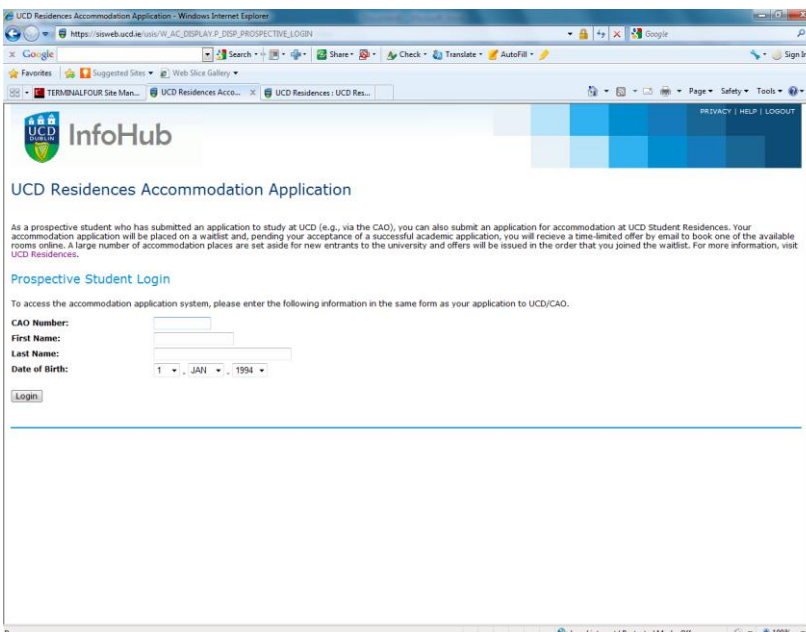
UCD Residences Accommodation Application - Windows Internet Explorer
https://sisweb.ucd.ie/usis/W_AC_DISPLAY.P_DISP_PROSPECTIVE_LOGIN
Google
x Google
Search • Share • Check • Translate • AutoFill •
Sign In
Favorites | Suggested Sites • Web Slice Gallery •
TERMINALFOUR Site Man... | UCD Residences Acco... | UCD Residences : UCD Res...
Page • Safety • Tools •

UCD DUBLIN InfoHub
PRIVACY | HELP | LOGOUT

UCD Residences Accommodation Application

As a prospective student who has submitted an application to study at UCD (e.g., via the CAO), you can also submit an application for accommodation at UCD Student Residences. Your accommodation application will be placed on a waitlist and, pending your acceptance of a successful academic application, you will recieve a time-limited offer by email to book one of the available rooms online. A large number of accommodation places are set aside for new entrants to the university and offers will be issued in the order that you joined the waitlist. For more information, visit UCD Residences.

Prospective Student Login

To access the accommodation application system, please enter the following information in the same form as your application to UCD/CAO.

CAO Number:
First Name:
Last Name:
Date of Birth: 1 . JAN . 1994

Login